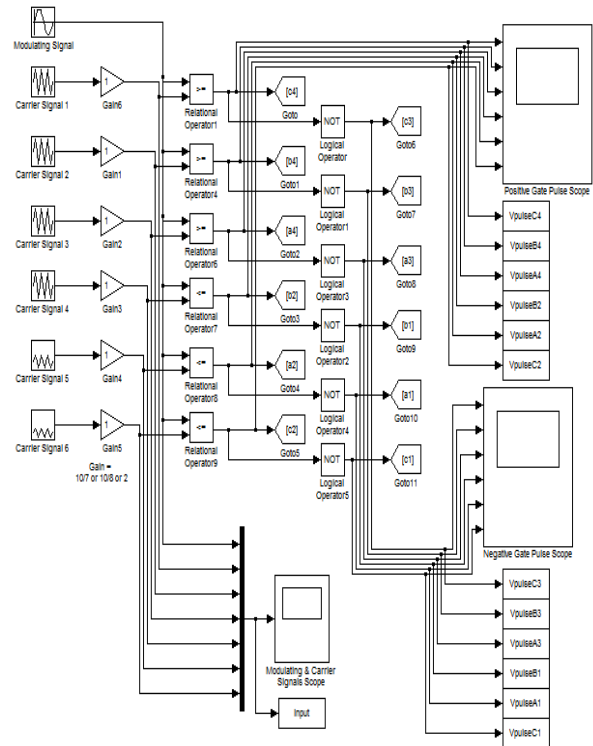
Modulating Signal

Carrier Signal 1

1

Gain6

>=

Relational Operator1

[c4]

Goto

NOT

Logical Operator

[c3]

Goto6

Positive Gate Pulse Scope

Carrier Signal 2

1

Gain1

>=

Relational Operator4

[b4]

Goto1

NOT

Logical Operator1

[b3]

Goto7

VpulseC4

Carrier Signal 3

1

Gain2

>=

Relational Operator6

[a4]

Goto2

NOT

Logical Operator3

[a3]

Goto8

VpulseB4

VpulseA4

Carrier Signal 4

1

Gain3

<=

Relational Operator7

[b2]

Goto3

NOT

Logical Operator2

[b1]

Goto9

VpulseB2

VpulseA2

VpulseC2

Carrier Signal 5

1

Gain4

<=

Relational Operator8

[a2]

Goto4

NOT

Logical Operator4

[a1]

Goto10

Carrier Signal 6

1

Gain5

<=

Relational Operator9

[c2]

Goto5

NOT

Logical Operator5

[c1]

Goto11

Gain = 10/7 or 10/8 or 2

Negative Gate Pulse Scope

VpulseC3

VpulseB3

VpulseA3

VpulseB1

VpulseA1

VpulseC1

Modulating & Carrier Signals Scope

Input